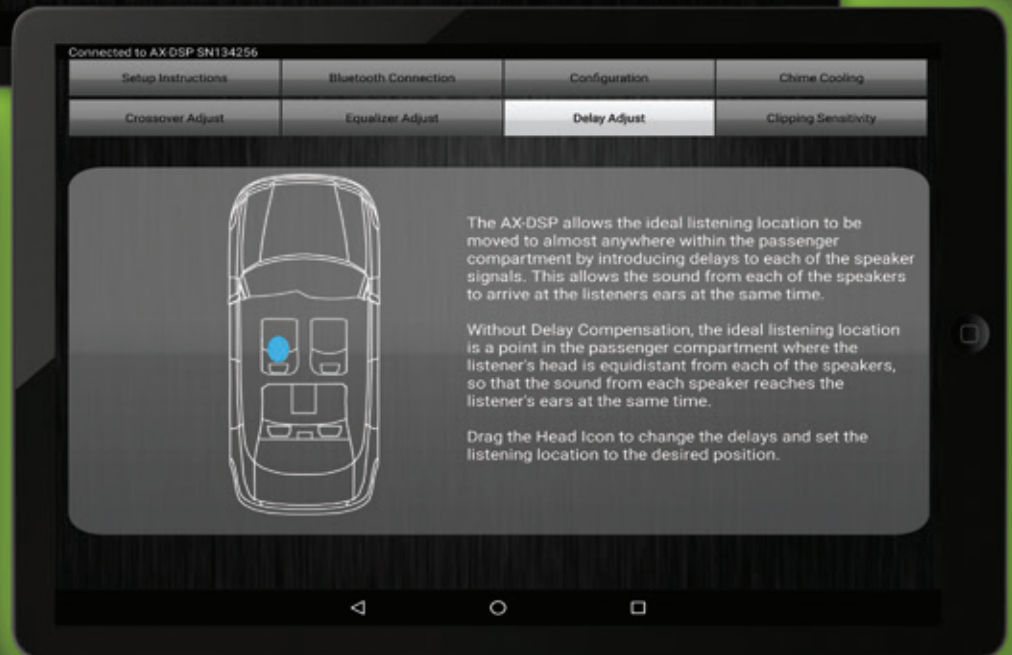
Connected to AX-DSP SN134256

| Setup Instructions | Bluetooth Connection | Configuration | Chime Cooling |
|---|---|---|---|
| Crossover Adjust | Equalizer Adjust | Delay Adjust | Clipping Sensitivity |

The AX-DSP allows the ideal listening location to be moved to almost anywhere within the passenger compartment by introducing delays to each of the speaker signals. This allows the sound from each of the speakers to arrive at the listeners ears at the same time.

Without Delay Compensation, the ideal listening location is a point in the passenger compartment where the listener's head is equidistant from each of the speakers, so that the sound from each speaker reaches the listener's ears at the same time.

Drag the Head Icon to change the delays and set the listening location to the desired position.